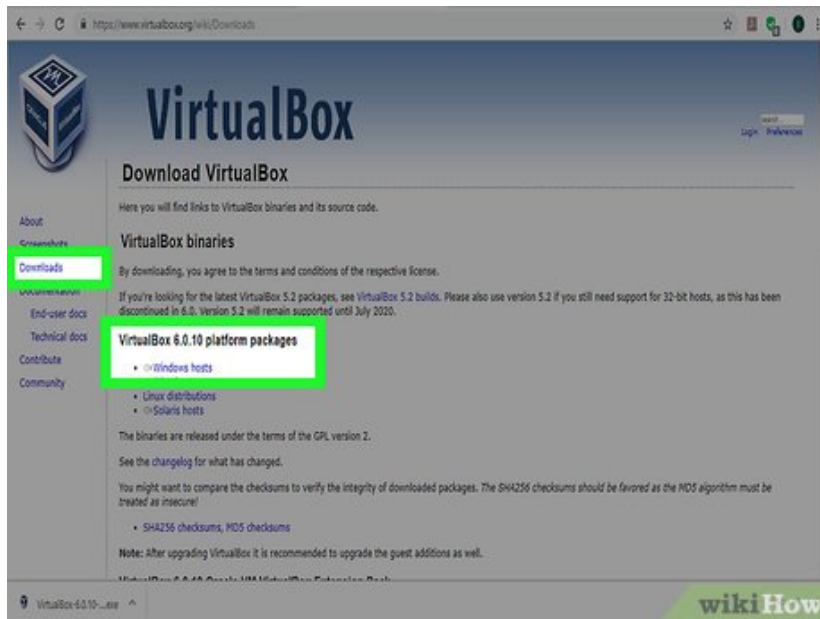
https://www.virtualbox.org/wiki/Downloads

VirtualBox

search

Login Preferences

Download VirtualBox

Here you will find links to VirtualBox binaries and its source code.

About
Screenshots
Downloads
Documentation
End-user docs
Technical docs
Contribute
Community

VirtualBox binaries

By downloading, you agree to the terms and conditions of the respective license.

If you're looking for the latest VirtualBox 5.2 packages, see VirtualBox 5.2 builds. Please also use version 5.2 if you still need support for 32-bit hosts, as this has been discontinued in 6.0. Version 5.2 will remain supported until July 2020.

VirtualBox 6.0.10 platform packages

- Windows hosts
- Linux distributions
- Solaris hosts

The binaries are released under the terms of the GPL version 2.

See the changelog for what has changed.

You might want to compare the checksums to verify the integrity of downloaded packages. The SHA256 checksums should be favored as the MD5 algorithm must be treated as insecure!

- SHA256 checksums, MD5 checksums

Note: After upgrading VirtualBox it is recommended to upgrade the guest additions as well.

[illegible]

VirtualBox-6.0.10-....exe

wikiHow